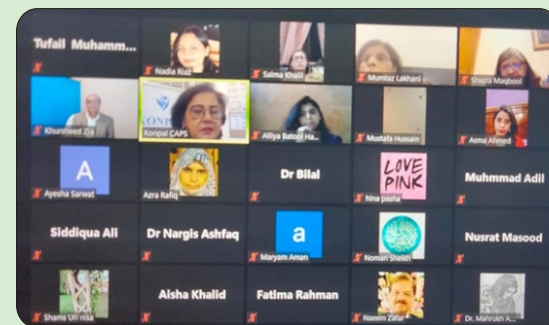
Tufail Muhamm...

Nadia Riaz

Salma Khalil

Mumtaz Lakhani

Shazia Maqbool

Khursheed Zia

Konpal CAPS

Alliya Batool Ha...

Mustafa Hussain

Asma Ahmed

A

Ayesha Sarwat

Azra Rafiq

Dr Bilal

LOVE PINK

hina pasha

Muhmmad Adil

Siddiqua Ali

Dr Nargis Ashfaq

a

Maryam Aman

Noman Sheikh

Nusrat Masood

Shams Un nisa

Aisha Khalid

Fatima Rahman

Naeem Zafar

Dr. Mahrukh A...